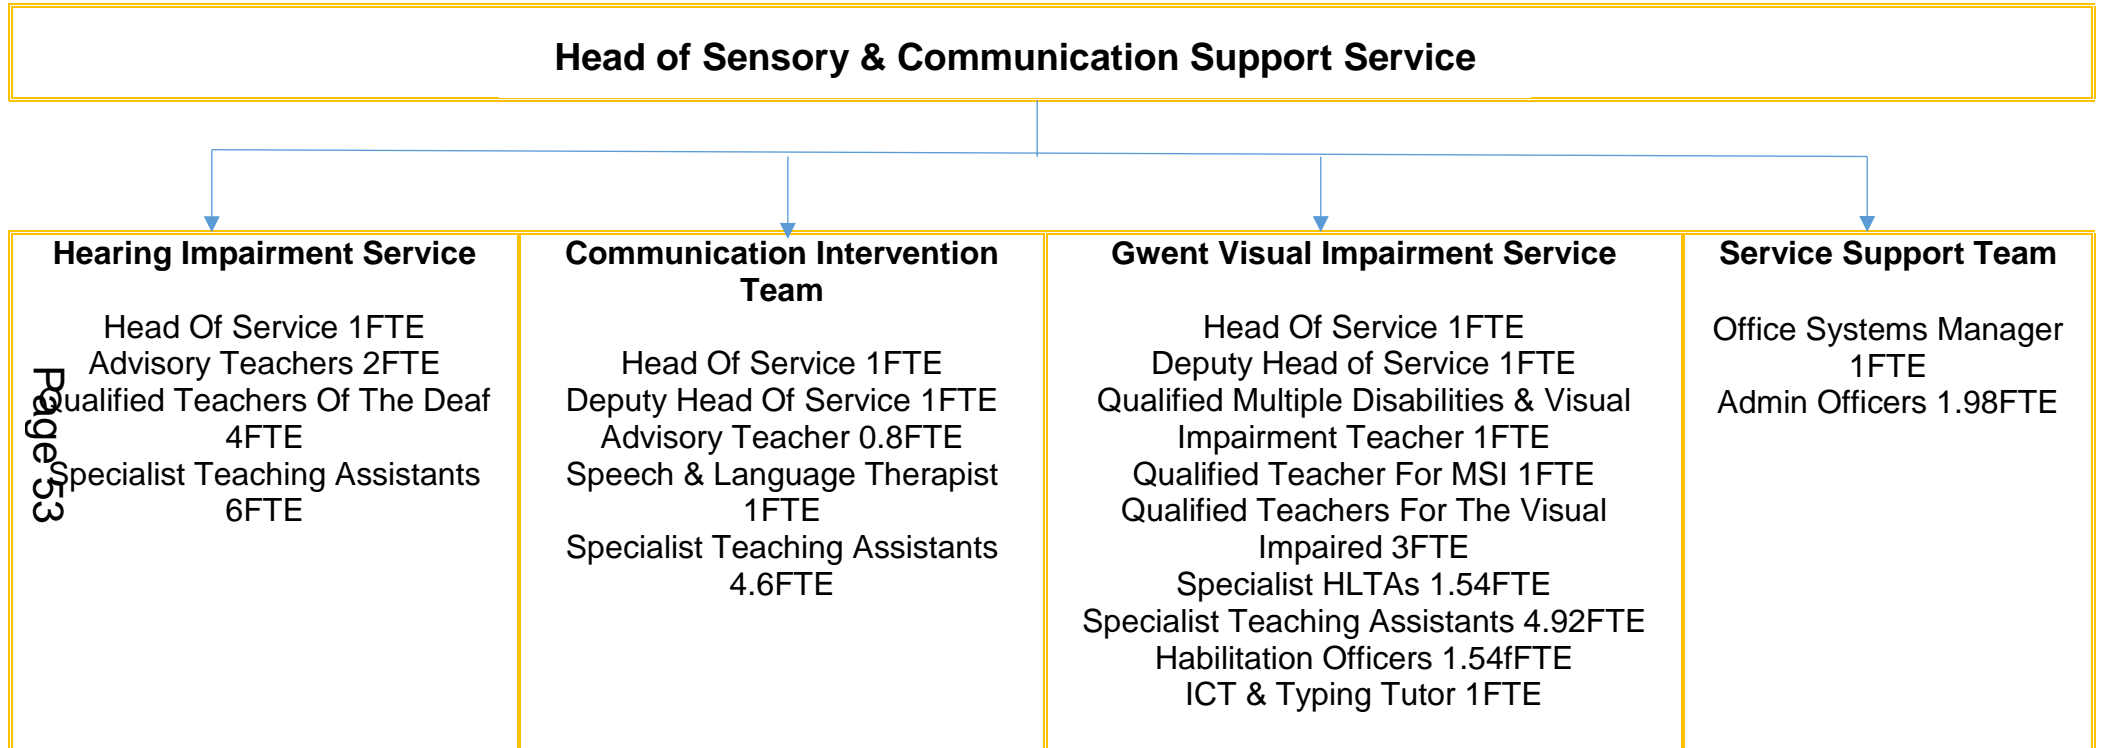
Head of Sensory & Communication Support Service

Hearing Impairment Service

Head Of Service 1FTE
Advisory Teachers 2FTE
Qualified Teachers Of The Deaf 4FTE
Specialist Teaching Assistants 6FTE

Page 53

Communication Intervention Team

Head Of Service 1FTE
Deputy Head Of Service 1FTE
Advisory Teacher 0.8FTE
Speech & Language Therapist 1FTE
Specialist Teaching Assistants 4.6FTE

Gwent Visual Impairment Service

Head Of Service 1FTE
Deputy Head of Service 1FTE
Qualified Multiple Disabilities & Visual Impairment Teacher 1FTE
Qualified Teacher For MSI 1FTE
Qualified Teachers For The Visual Impaired 3FTE
Specialist HLTAs 1.54FTE
Specialist Teaching Assistants 4.92FTE
Habilitation Officers 1.54fFTE
ICT & Typing Tutor 1FTE

Service Support Team

Office Systems Manager 1FTE
Admin Officers 1.98FTE